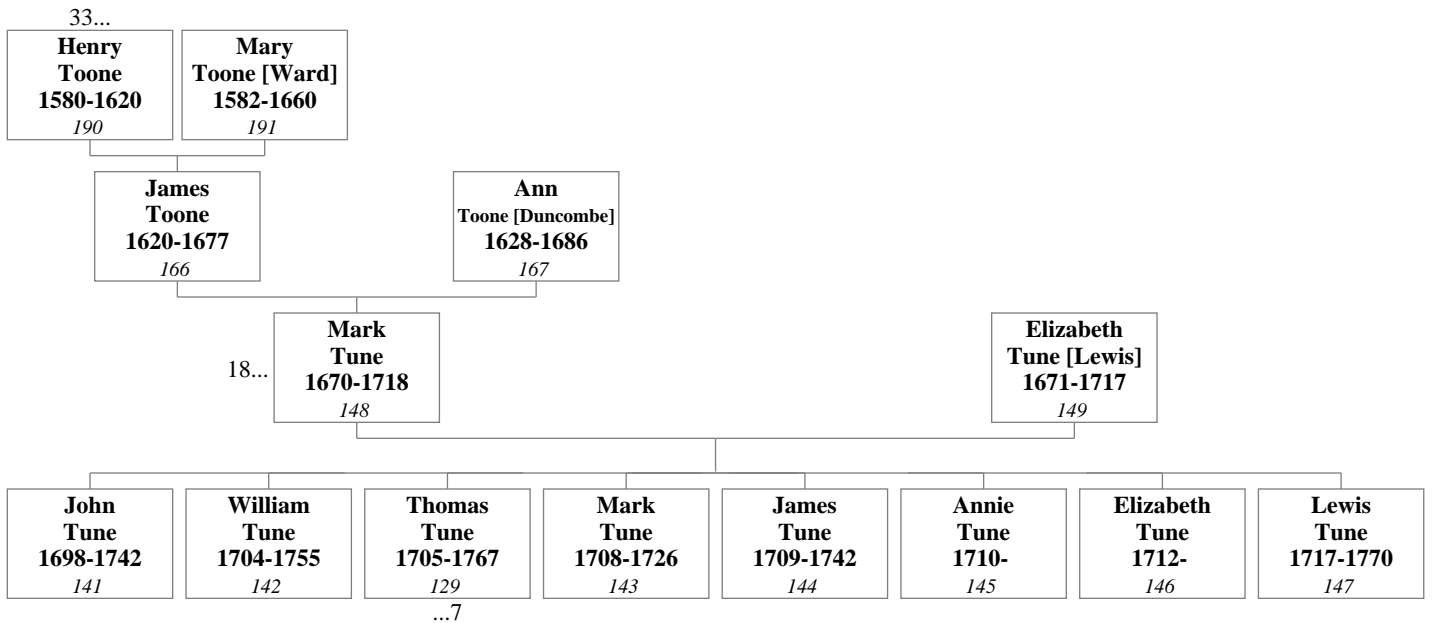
33...

Henry Toone 1580-1620 190

Mary Toone [Ward] 1582-1660 191

James Toone 1620-1677 166

Ann Toone [Duncombe] 1628-1686 167

18...

Mark Tune 1670-1718 148

Elizabeth Tune [Lewis] 1671-1717 149

John Tune 1698-1742 141

William Tune 1704-1755 142

Thomas Tune 1705-1767 129

...7

Mark Tune 1708-1726 143

James Tune 1709-1742 144

Annie Tune 1710- 145

Elizabeth Tune 1712- 146

Lewis Tune 1717-1770 147